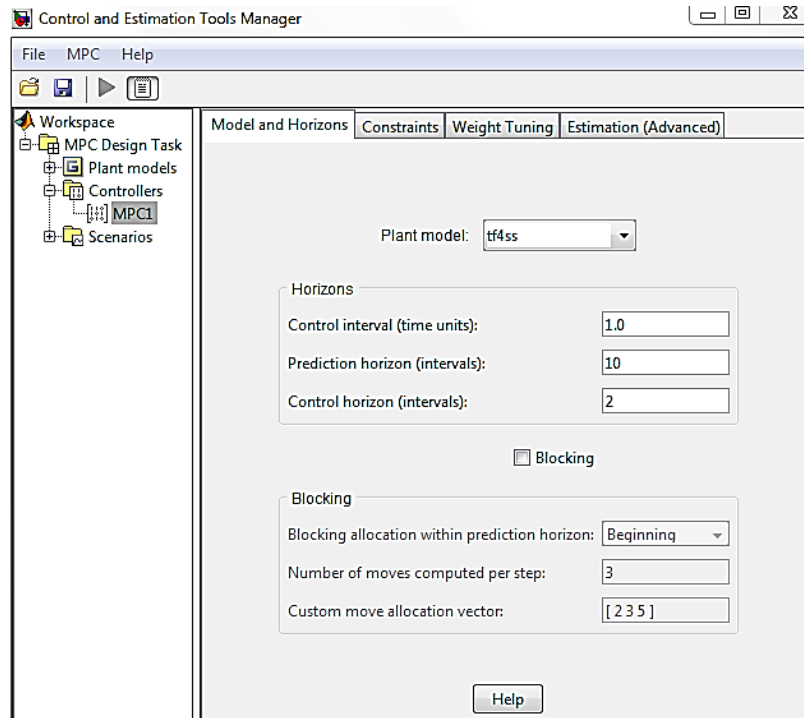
Control and Estimation Tools Manager

File MPC Help

Workspace
MPC Design Task
Plant models
Controllers
MPC1
Scenarios

Model and Horizons | Constraints | Weight Tuning | Estimation (Advanced)

Plant model: tf4ss

Horizons
Control interval (time units): 1.0
Prediction horizon (intervals): 10
Control horizon (intervals): 2

Blocking

Blocking
Blocking allocation within prediction horizon: Beginning
Number of moves computed per step: 3
Custom move allocation vector: [ 2 3 5 ]

Help